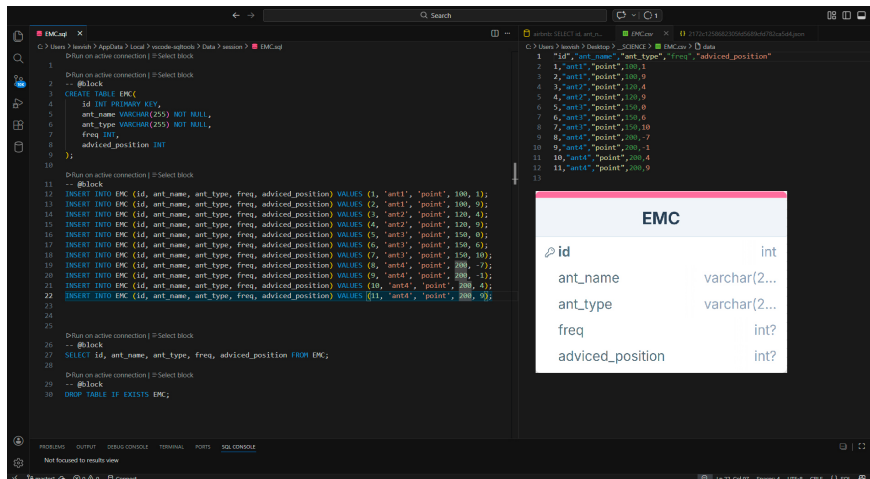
Search

EMC.sql ×

C: > Users > leevish > AppData > Local > vscode-sqltools > Data > session > EMC.sql

1
▷Run on active connection | ≡Select block
2 -- @block
3 CREATE TABLE EMC(
4 id INT PRIMARY KEY,
5 ant_name VARCHAR(255) NOT NULL,
6 ant_type VARCHAR(255) NOT NULL,
7 freq INT,
8 adviced_position INT
9 );
10
▷Run on active connection | ≡Select block
11 -- @block
12 INSERT INTO EMC (id, ant_name, ant_type, freq, adviced_position) VALUES (1, 'ant1', 'point', 100, 1);
13 INSERT INTO EMC (id, ant_name, ant_type, freq, adviced_position) VALUES (2, 'ant1', 'point', 100, 9);
14 INSERT INTO EMC (id, ant_name, ant_type, freq, adviced_position) VALUES (3, 'ant2', 'point', 120, 4);
15 INSERT INTO EMC (id, ant_name, ant_type, freq, adviced_position) VALUES (4, 'ant2', 'point', 120, 9);
16 INSERT INTO EMC (id, ant_name, ant_type, freq, adviced_position) VALUES (5, 'ant3', 'point', 150, 0);
17 INSERT INTO EMC (id, ant_name, ant_type, freq, adviced_position) VALUES (6, 'ant3', 'point', 150, 6);
18 INSERT INTO EMC (id, ant_name, ant_type, freq, adviced_position) VALUES (7, 'ant3', 'point', 150, 10);
19 INSERT INTO EMC (id, ant_name, ant_type, freq, adviced_position) VALUES (8, 'ant4', 'point', 200, -7);
20 INSERT INTO EMC (id, ant_name, ant_type, freq, adviced_position) VALUES (9, 'ant4', 'point', 200, -1);
21 INSERT INTO EMC (id, ant_name, ant_type, freq, adviced_position) VALUES (10, 'ant4', 'point', 200, 4);
22 INSERT INTO EMC (id, ant_name, ant_type, freq, adviced_position) VALUES (11, 'ant4', 'point', 200, 9);
23
24
25
▷Run on active connection | ≡Select block
26 -- @block
27 SELECT id, ant_name, ant_type, freq, adviced_position FROM EMC;
28
▷Run on active connection | ≡Select block
29 -- @block
30 DROP TABLE IF EXISTS EMC;

EMC.csv

C: > Users > leevish > Desktop > _SCIENCE > EMC.csv > data

1 "id","ant_name","ant_type","freq","adviced_position"
2 1,"ant1","point",100,1
3 2,"ant1","point",100,9
4 3,"ant2","point",120,4
5 4,"ant2","point",120,9
6 5,"ant3","point",150,0
7 6,"ant3","point",150,6
8 7,"ant3","point",150,10
9 8,"ant4","point",200,-7
10 9,"ant4","point",200,-1
11 10,"ant4","point",200,4
12 11,"ant4","point",200,9
13

EMC
id int
ant_name varchar(2...
ant_type varchar(2...
freq int?
adviced_position int?

PROBLEMS OUTPUT DEBUG CONSOLE TERMINAL PORTS SQL CONSOLE

Not focused to results view